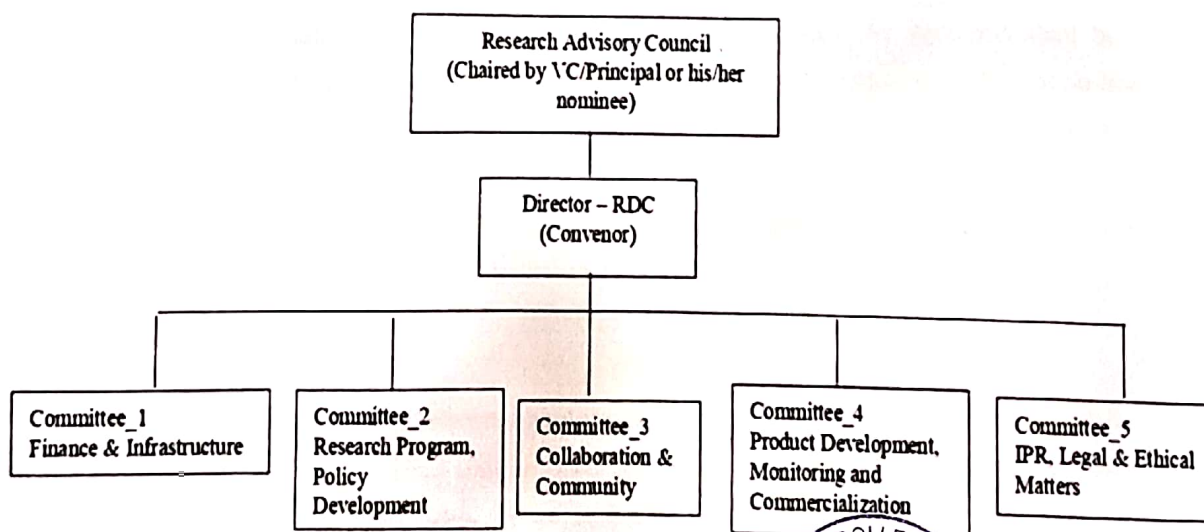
Research Advisory Council
(Chaired by VC/Principal or his/her nominee)

Director – RDC
(Convenor)

Committee_1
Finance & Infrastructure

Committee_2
Research Program, Policy Development

Committee_3
Collaboration & Community

Committee_4
Product Development, Monitoring and Commercialization

Committee_5
IPR, Legal & Ethical Matters

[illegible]